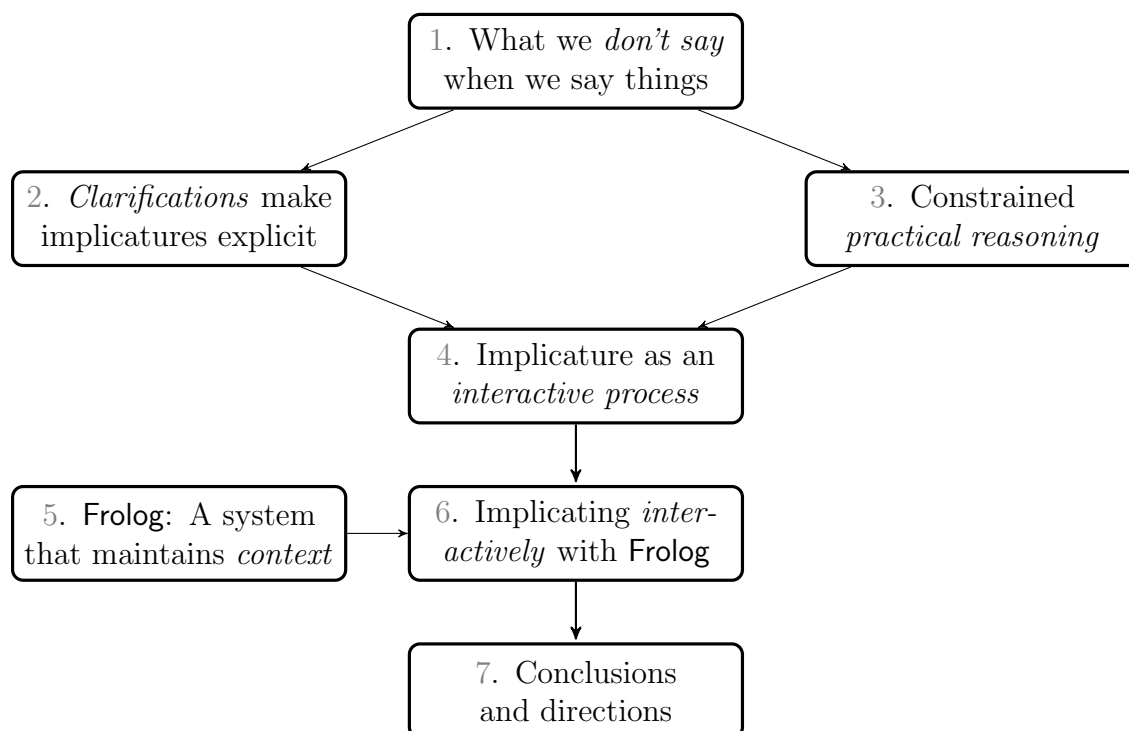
1. What we don't say when we say things

2. Clarifications make implicatures explicit

3. Constrained practical reasoning

4. Implicature as an interactive process

5. Frolog: A system that maintains context

6. Implicating interactively with Frolog

7. Conclusions and directions